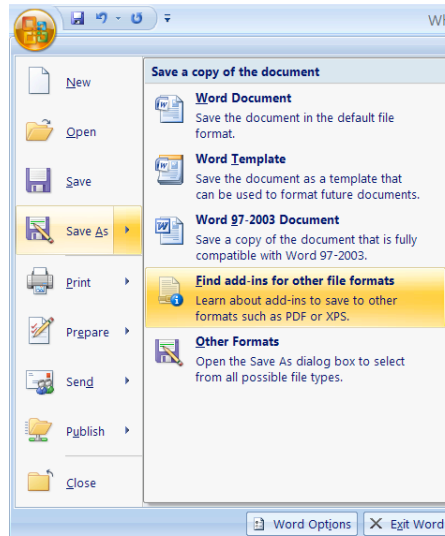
W

New

Open

Save

Save As

Print

Prepare

Send

Publish

Close

Save a copy of the document

Word Document
Save the document in the default file format.

Word Template
Save the document as a template that can be used to format future documents.

Word 97-2003 Document
Save a copy of the document that is fully compatible with Word 97-2003.

Find add-ins for other file formats
Learn about add-ins to save to other formats such as PDF or XPS.

Other Formats
Open the Save As dialog box to select from all possible file types.

Word Options

Exit Word